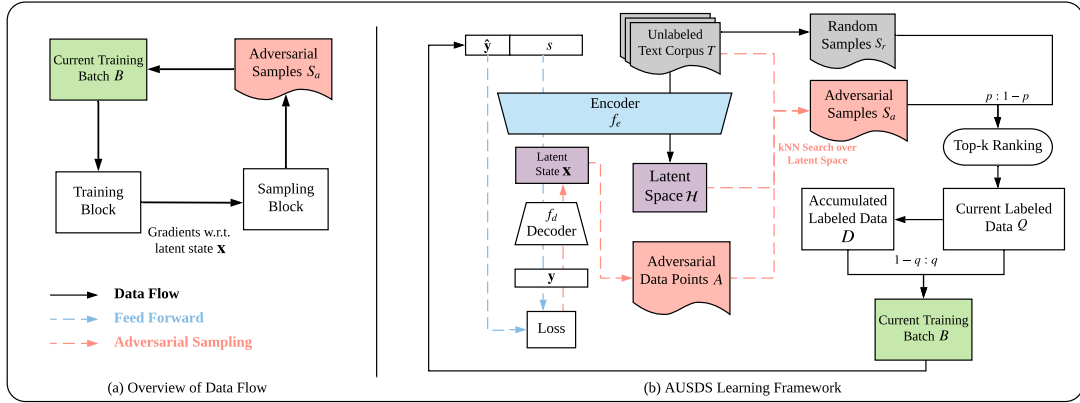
Current Training Batch $B$

Adversarial Samples $S_a$

Training Block

Sampling Block

Gradients w.r.t. latent state $\mathbf{x}$

Data Flow

Feed Forward

Adversarial Sampling

(a) Overview of Data Flow

$\hat{\mathbf{y}}$ | $s$

Unlabeled Text Corpus $T$

Random Samples $S_r$

Encoder $f_e$

Adversarial Samples $S_a$

$p : 1 - p$

Top-k Ranking

kNN Search over Latent Space

Latent State $\mathbf{x}$

Latent Space $\mathcal{H}$

$f_d$ Decoder

Accumulated Labeled Data $D$

Current Labeled Data $Q$

$\mathbf{y}$

Adversarial Data Points $A$

$1 - q : q$

Loss

Current Training Batch $B$

(b) AUSDS Learning Framework